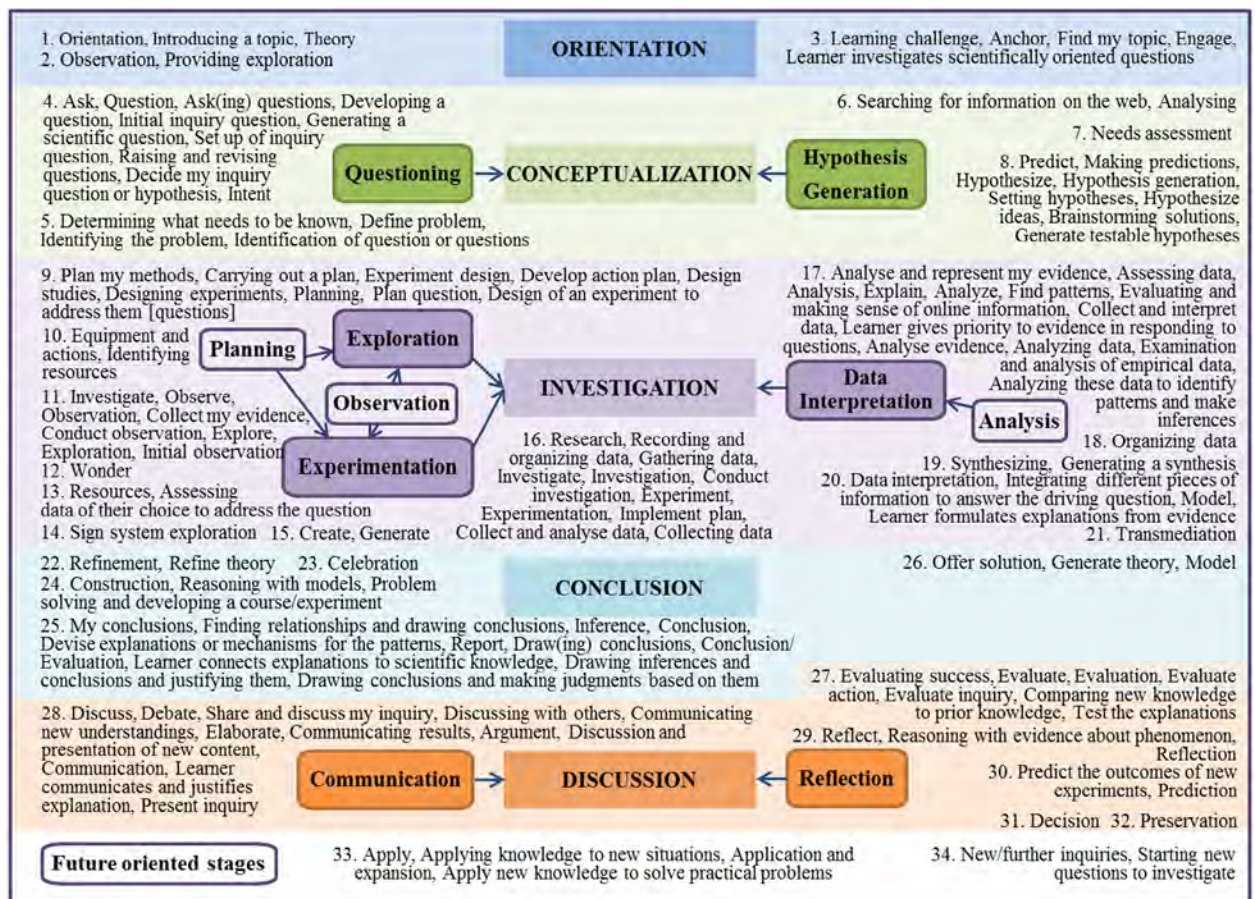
1. Orientation, Introducing a topic, Theory
2. Observation, Providing exploration

ORIENTATION

3. Learning challenge, Anchor, Find my topic, Engage, Learner investigates scientifically oriented questions

4. Ask, Question, Ask(ing) questions, Developing a question, Initial inquiry question, Generating a scientific question, Set up of inquiry question, Raising and revising questions, Decide my inquiry question or hypothesis, Intent

Questioning

CONCEPTUALIZATION

Hypothesis Generation

6. Searching for information on the web, Analysing

7. Needs assessment

8. Predict, Making predictions, Hypothesize, Hypothesis generation, Setting hypotheses, Hypothesize ideas, Brainstorming solutions, Generate testable hypotheses

5. Determining what needs to be known, Define problem, Identifying the problem, Identification of question or questions

9. Plan my methods, Carrying out a plan, Experiment design, Develop action plan, Design studies, Designing experiments, Planning, Plan question, Design of an experiment to address them [questions]

10. Equipment and actions, Identifying resources

Planning

Exploration

Observation

Experimentation

11. Investigate, Observe, Observation, Collect my evidence, Conduct observation, Explore, Exploration, Initial observation

12. Wonder

13. Resources, Assessing data of their choice to address the question

14. Sign system exploration

15. Create, Generate

INVESTIGATION

16. Research, Recording and organizing data, Gathering data, Investigate, Investigation, Conduct investigation, Experiment, Experimentation, Implement plan, Collect and analyse data, Collecting data

17. Analyse and represent my evidence, Assessing data, Analysis, Explain, Analyze, Find patterns, Evaluating and making sense of online information, Collect and interpret data, Learner gives priority to evidence in responding to questions, Analyse evidence, Analyzing data, Examination and analysis of empirical data, Analyzing these data to identify patterns and make inferences

Data Interpretation

Analysis

18. Organizing data

19. Synthesizing, Generating a synthesis

20. Data interpretation, Integrating different pieces of information to answer the driving question, Model, Learner formulates explanations from evidence

21. Transmediation

22. Refinement, Refine theory

23. Celebration

24. Construction, Reasoning with models, Problem solving and developing a course/experiment

CONCLUSION

26. Offer solution, Generate theory, Model

25. My conclusions, Finding relationships and drawing conclusions, Inference, Conclusion, Devise explanations or mechanisms for the patterns, Report, Draw(ing) conclusions, Conclusion/ Evaluation, Learner connects explanations to scientific knowledge, Drawing inferences and conclusions and justifying them, Drawing conclusions and making judgments based on them

27. Evaluating success, Evaluate, Evaluation, Evaluate action, Evaluate inquiry, Comparing new knowledge to prior knowledge, Test the explanations

28. Discuss, Debate, Share and discuss my inquiry, Discussing with others, Communicating new understandings, Elaborate, Communicating results, Argument, Discussion and presentation of new content, Communication, Learner communicates and justifies explanation, Present inquiry

Communication

DISCUSSION

Reflection

29. Reflect, Reasoning with evidence about phenomenon, Reflection

30. Predict the outcomes of new experiments, Prediction

31. Decision

32. Preservation

Future oriented stages

33. Apply, Applying knowledge to new situations, Application and expansion, Apply new knowledge to solve practical problems

34. New/further inquiries, Starting new questions to investigate